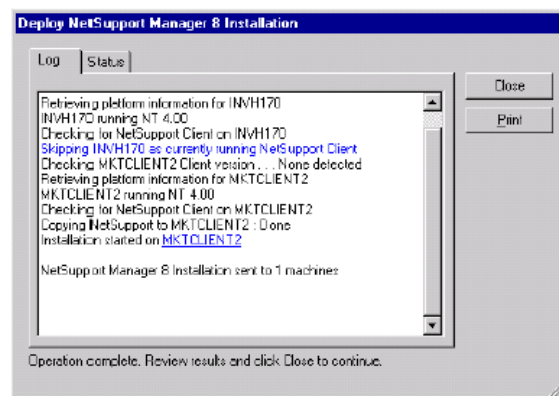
Deploy NetSupport Manager 8 Installation

Log | Status

Close

Print

Retrieving platform information for INVH170
INVH170 running NT 4.00
Checking for NetSupport Client on INVH170
Skipping INVH170 as currently running NetSupport Client
Checking MKTCLIENT2 Client version . . . None detected
Retrieving platform information for MKTCLIENT2
MKTCLIENT2 running NT 4.00
Checking for NetSupport Client on MKTCLIENT2
Copying NetSupport to MKTCLIENT2 : Done
Installation started on MKTCLIENT2

NetSupport Manager 8 Installation sent to 1 machines

Operation complete. Review results and click Close to continue.